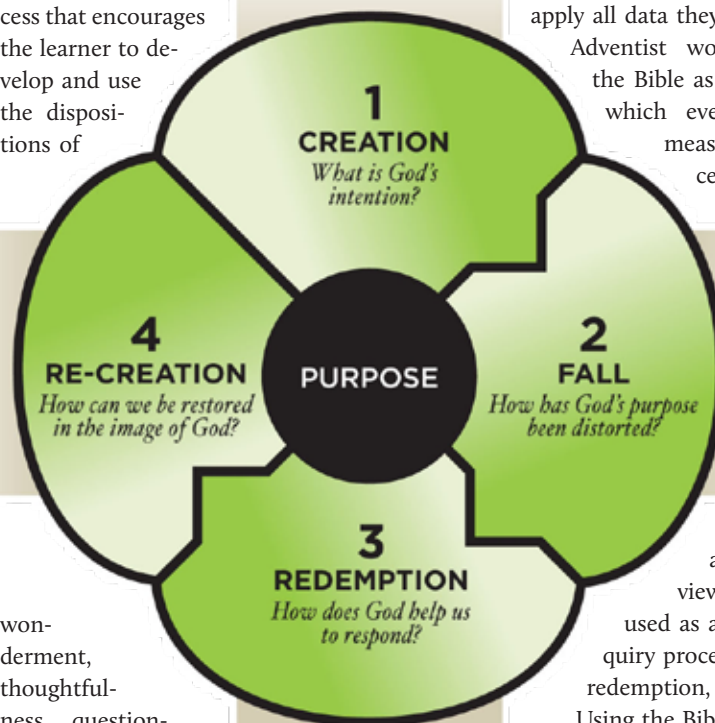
cess that encourages the learner to develop and use the dispositions of

apply all data they Adventist wo the Bible as which eve meas ce

1
CREATION
What is God's intention?

4
RE-CREATION
How can we be restored in the image of God?

PURPOSE

2
FALL
How has God's purpose been distorted?

3
REDEMPTION
How does God help us to respond?

wonderment, thoughtfulness question-

a view used as a quiry proce redemption, Using the Bib